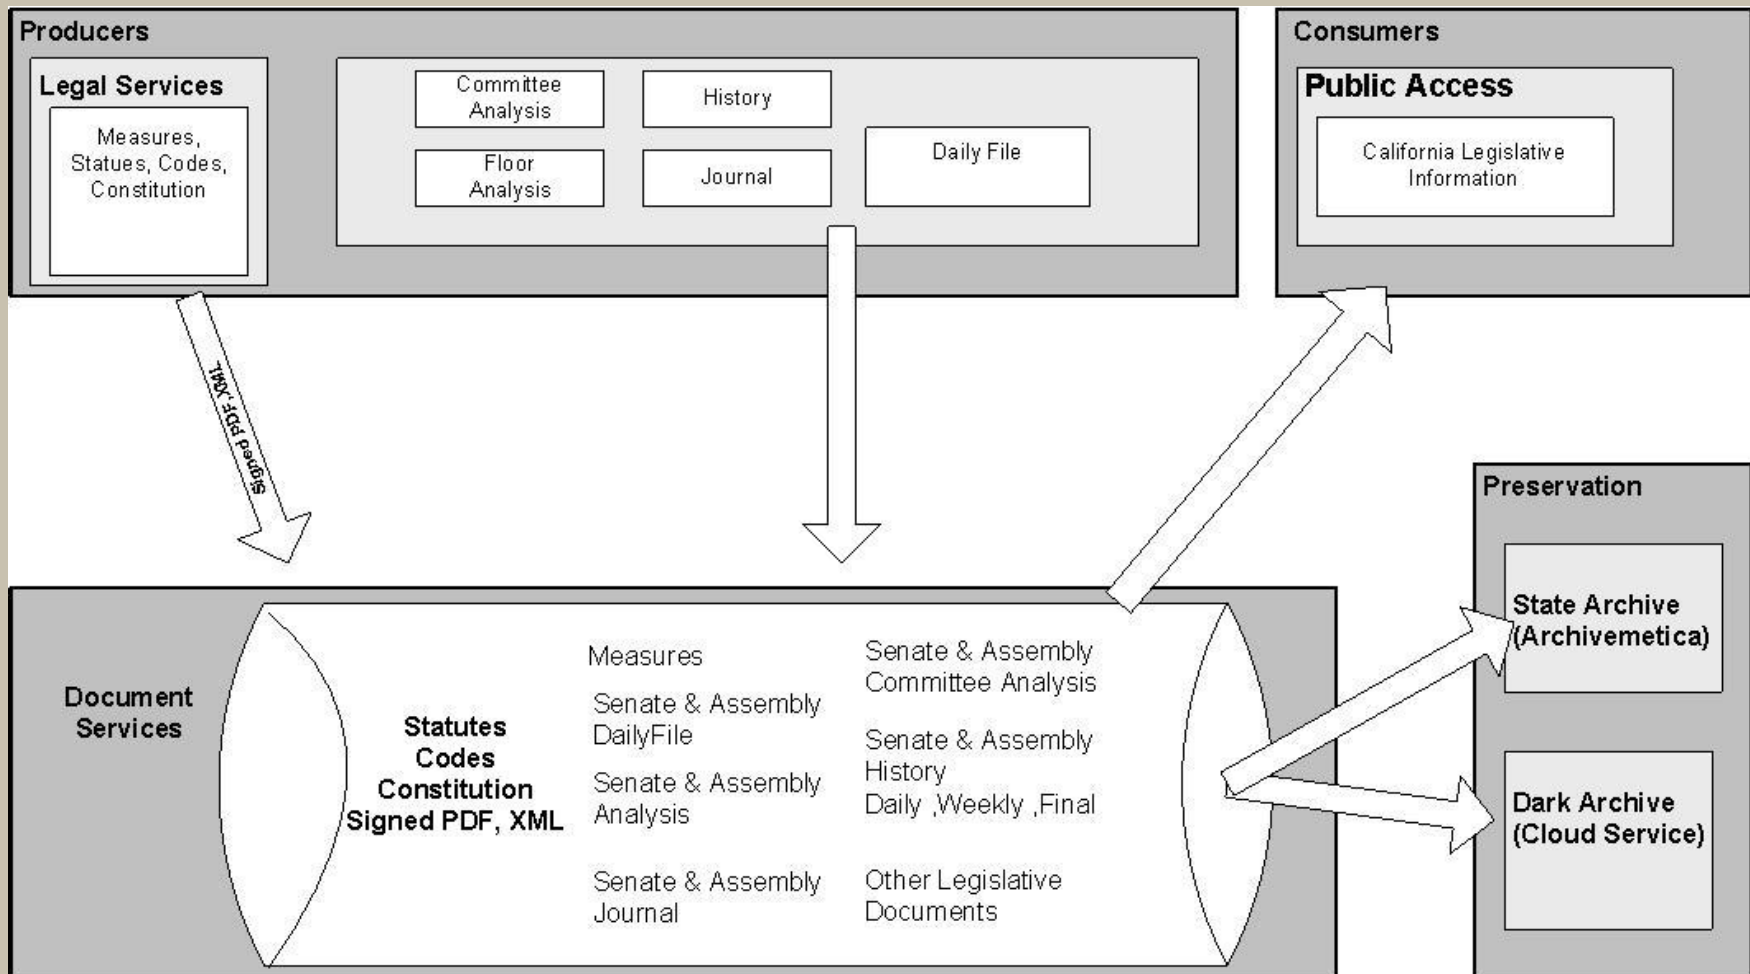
Producers

Legal Services

Measures, Statues, Codes, Constitution

Committee Analysis

History

Floor Analysis

Journal

Daily File

Consumers

Public Access

California Legislative Information

Signed PDF, XML

Preservation

State Archive (Archivemetica)

Dark Archive (Cloud Service)

Document Services

Statutes Codes Constitution Signed PDF, XML

Measures

Senate & Assembly DailyFile

Senate & Assembly Analysis

Senate & Assembly Journal

Senate & Assembly Committee Analysis

Senate & Assembly History Daily ,Weekly ,Final

Other Legislative Documents